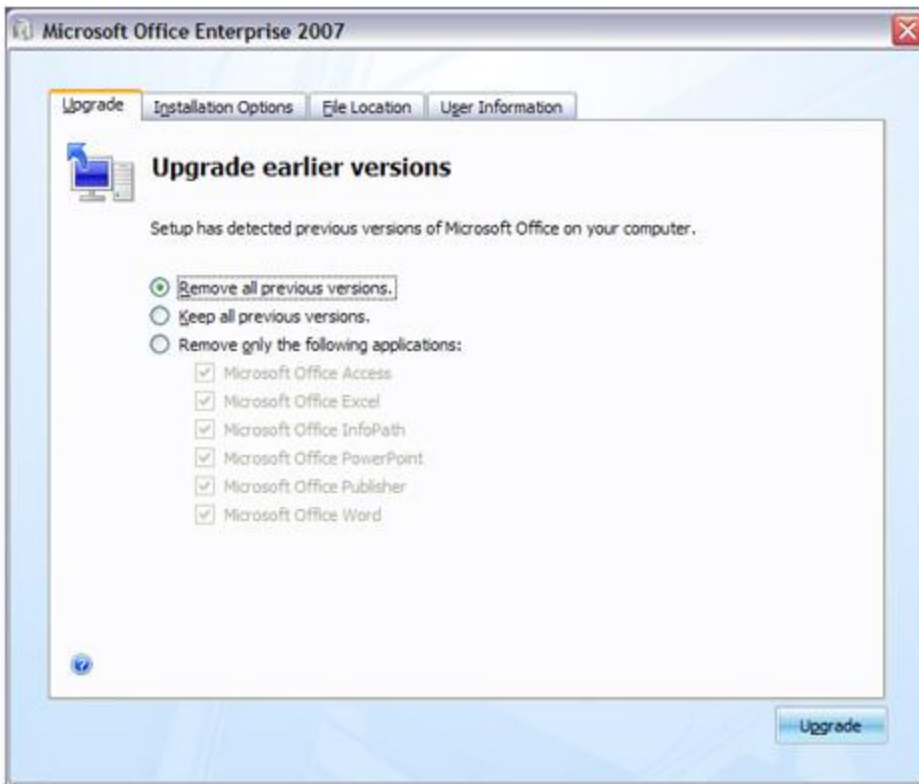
Microsoft Office Enterprise 2007

Upgrade | Installation Options | File Location | User Information

Upgrade earlier versions

Setup has detected previous versions of Microsoft Office on your computer.

Remove all previous versions.
Keep all previous versions.
Remove only the following applications:
Microsoft Office Access
Microsoft Office Excel
Microsoft Office InfoPath
Microsoft Office PowerPoint
Microsoft Office Publisher
Microsoft Office Word

Upgrade